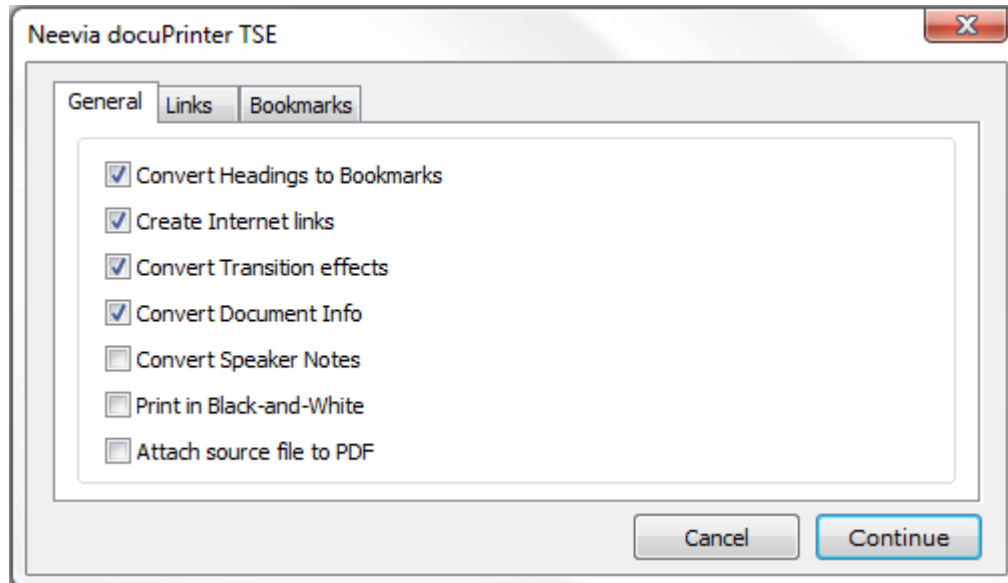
Neevia docuPrinter TSE

General Links Bookmarks

Convert Headings to Bookmarks
Create Internet links
Convert Transition effects
Convert Document Info
Convert Speaker Notes
Print in Black-and-White
Attach source file to PDF

Cancel Continue